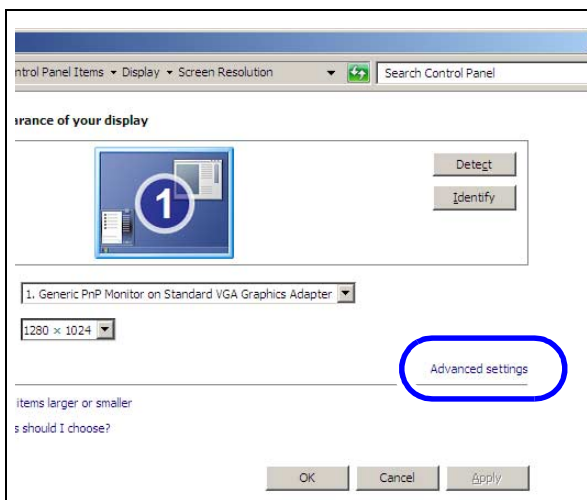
ntrol Panel Items ▸ Display ▸ Screen Resolution

Search Control Panel

arance of your display

1

Detect

Identify

1. Generic PnP Monitor on Standard VGA Graphics Adapter

1280 × 1024

Advanced settings

items larger or smaller

s should I choose?

OK

Cancel

Apply